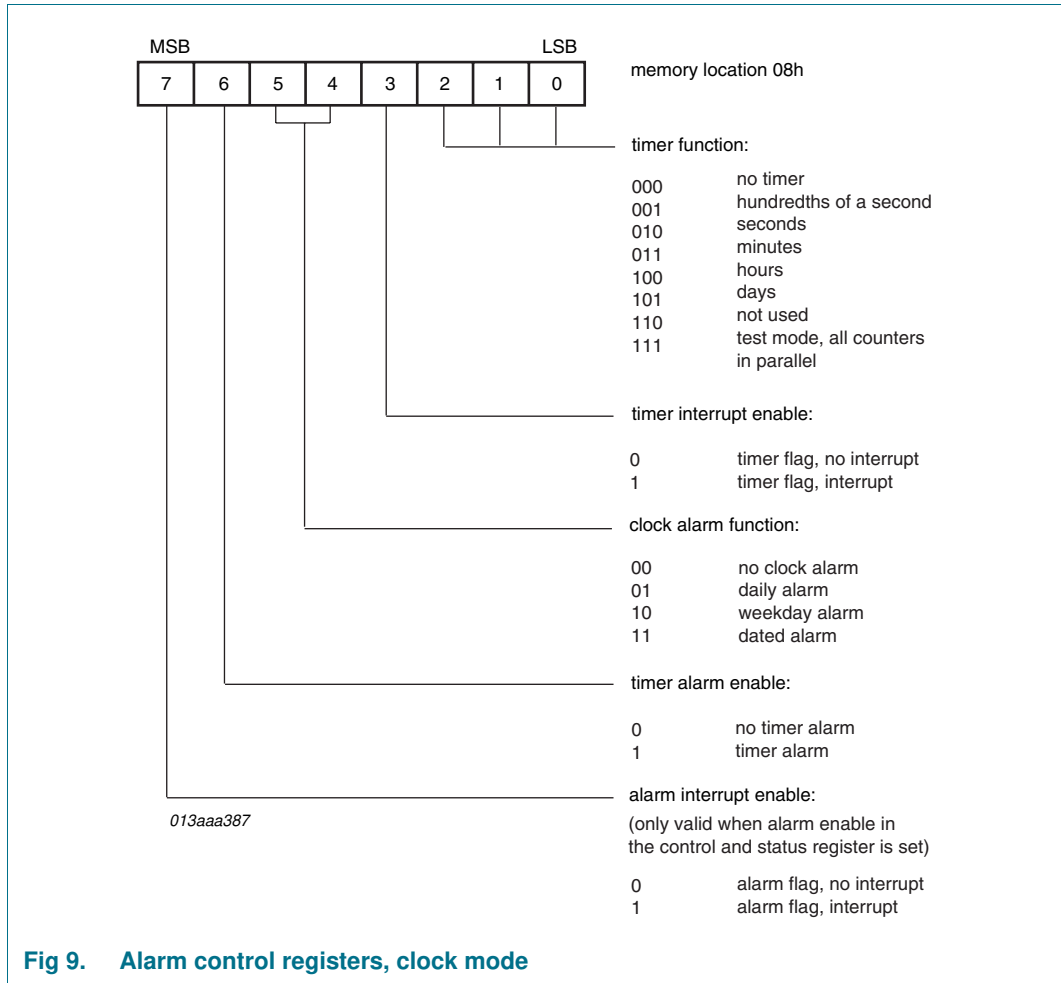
MSB LSB

| 7 | 6 | 5 | 4 | 3 | 2 | 1 | 0 |
|---|---|---|---|---|---|---|---|

memory location 08h

timer function:

| | |
|---|---|
| 000 | no timer |
| 001 | hundredths of a second |
| 010 | seconds |
| 011 | minutes |
| 100 | hours |
| 101 | days |
| 110 | not used |
| 111 | test mode, all counters in parallel |

timer interrupt enable:

| | |
|---|---|
| 0 | timer flag, no interrupt |
| 1 | timer flag, interrupt |

clock alarm function:

| | |
|---|---|
| 00 | no clock alarm |
| 01 | daily alarm |
| 10 | weekday alarm |
| 11 | dated alarm |

timer alarm enable:

| | |
|---|---|
| 0 | no timer alarm |
| 1 | timer alarm |

alarm interrupt enable:

013aaa387

(only valid when alarm enable in the control and status register is set)

| | |
|---|---|
| 0 | alarm flag, no interrupt |
| 1 | alarm flag, interrupt |

Fig 9. Alarm control registers, clock mode